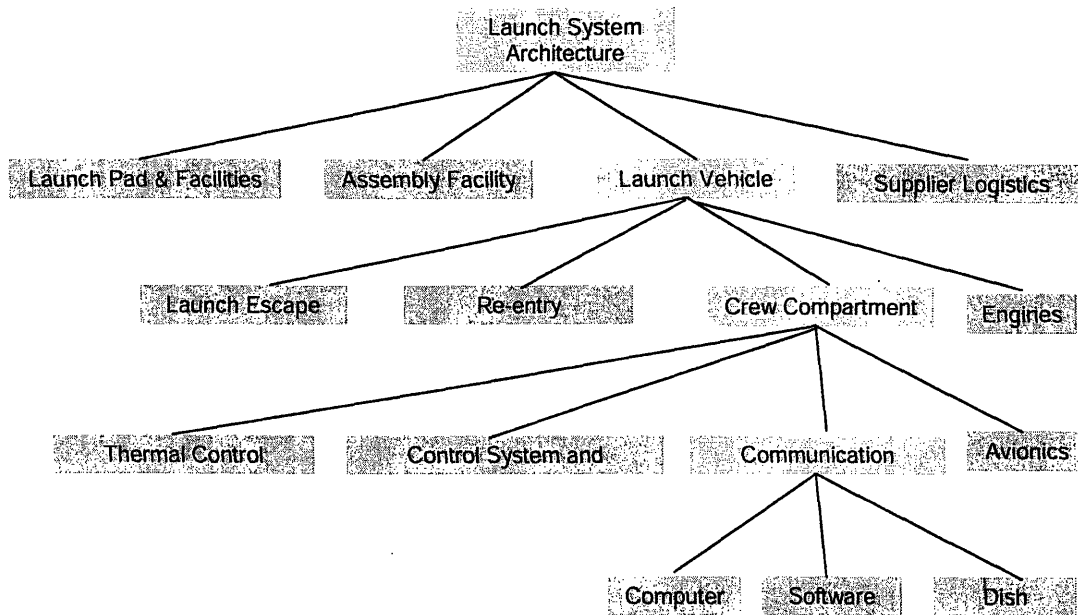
Launch System Architecture

Launch Pad & Facilities

Assembly Facility

Launch Vehicle

Supplier Logistics

Launch Escape

Re-entry

Crew Compartment

Engines

Thermal Control

Control System and

Communication

Avionics

Computer

Software

Dish